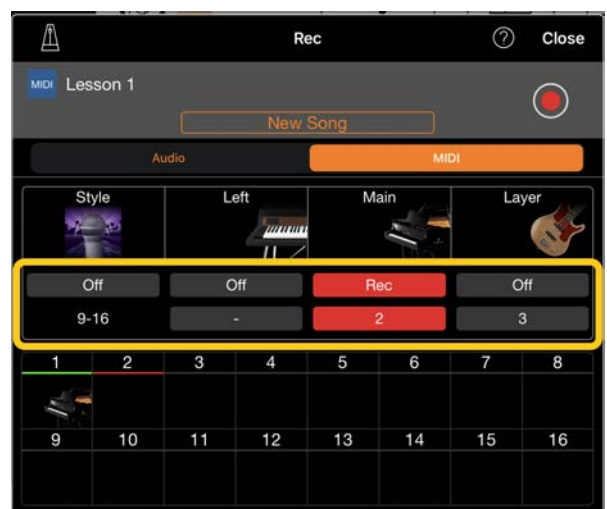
Rec

Close

MIDI Lesson 1

New Song

Audio

MIDI

| Style | Left | Main | Layer |
|---|---|---|---|
| Off | Off | Rec | Off |
| 9-16 | - | 2 | 3 |

| 1 | 2 | 3 | 4 | 5 | 6 | 7 | 8 |
|---|---|---|---|---|---|---|---|
| 9 | 10 | 11 | 12 | 13 | 14 | 15 | 16 |